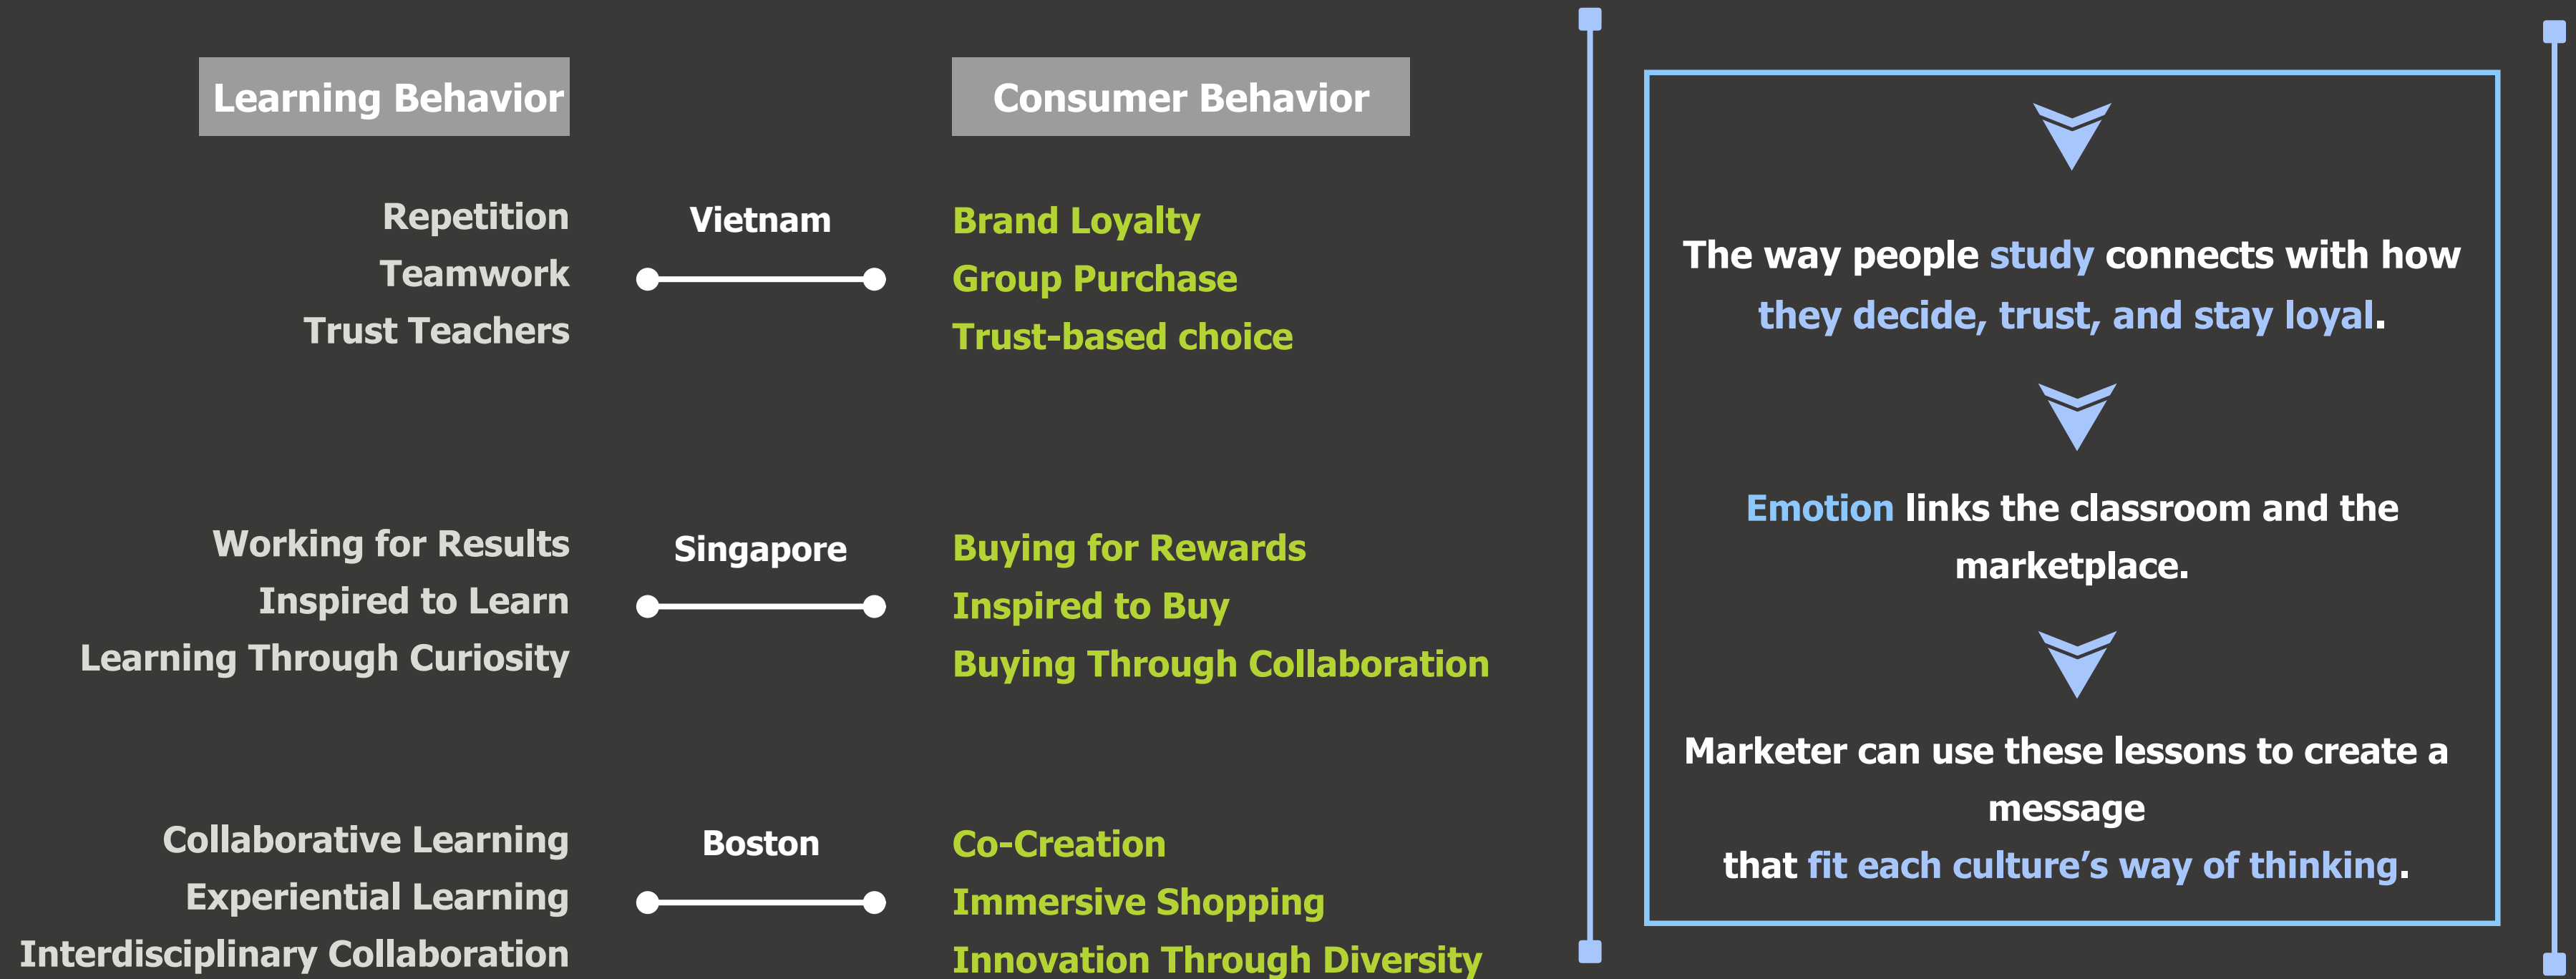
Learning Behavior

Consumer Behavior

Repetition
Teamwork
Trust Teachers

Vietnam

Brand Loyalty
Group Purchase
Trust-based choice

Working for Results
Inspired to Learn
Learning Through Curiosity

Singapore

Buying for Rewards
Inspired to Buy
Buying Through Collaboration

Collaborative Learning
Experiential Learning
Interdisciplinary Collaboration

Boston

Co-Creation
Immersive Shopping
Innovation Through Diversity

The way people study connects with how they decide, trust, and stay loyal.

Emotion links the classroom and the marketplace.

Marketer can use these lessons to create a message
that fit each culture’s way of thinking.